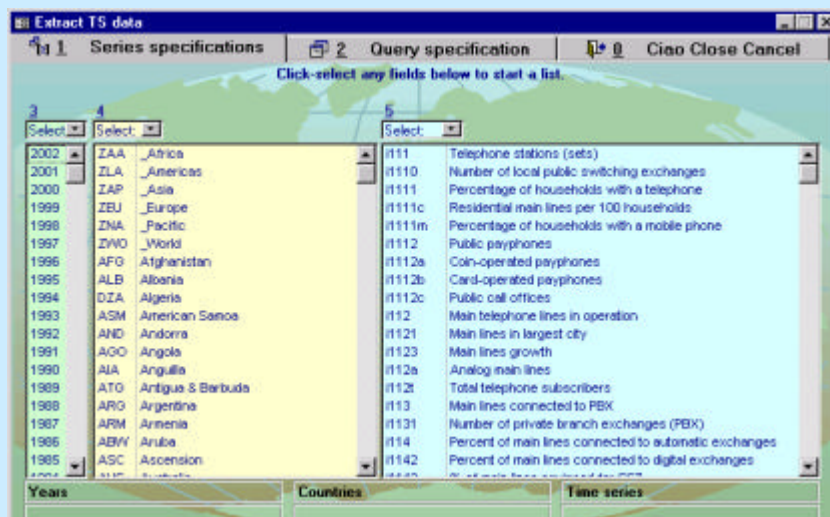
Extract TS data

1 Series specifications | 2 Query specification | 0 Ciao Close Cancel

Click-select any fields below to start a list.

3
Select:

4
Select:

5
Select:

| |
|---|
| 2002 |
| 2001 |
| 2000 |
| 1999 |
| 1998 |
| 1997 |
| 1996 |
| 1995 |
| 1994 |
| 1993 |
| 1992 |
| 1991 |
| 1990 |
| 1989 |
| 1988 |
| 1987 |
| 1986 |
| 1985 |

| | |
|---|---|
| ZAA | _Africa |
| ZLA | _Americas |
| ZAP | _Asia |
| ZEU | _Europe |
| ZNA | _Pacific |
| ZWO | _World |
| AFG | Afghanistan |
| ALB | Albania |
| DZA | Algeria |
| ASM | American Samoa |
| AND | Andorra |
| AGO | Angola |
| AIA | Anguilla |
| ATG | Antigua & Barbuda |
| ARG | Argentina |
| ARM | Armenia |
| ABW | Aruba |
| ASC | Ascension |

| | |
|---|---|
| i111 | Telephone stations (sets) |
| i1110 | Number of local public switching exchanges |
| i1111 | Percentage of households with a telephone |
| i111c | Residential main lines per 100 households |
| i111m | Percentage of households with a mobile phone |
| i1112 | Public payphones |
| i1112a | Coin-operated payphones |
| i1112b | Card-operated payphones |
| i1112c | Public call offices |
| i112 | Main telephone lines in operation |
| i1121 | Main lines in largest city |
| i1123 | Main lines growth |
| i112a | Analog main lines |
| i112t | Total telephone subscribers |
| i113 | Main lines connected to PBX |
| i1131 | Number of private branch exchanges (PBX) |
| i114 | Percent of main lines connected to automatic exchanges |
| i1142 | Percent of main lines connected to digital exchanges |

Years | Countries | Time series